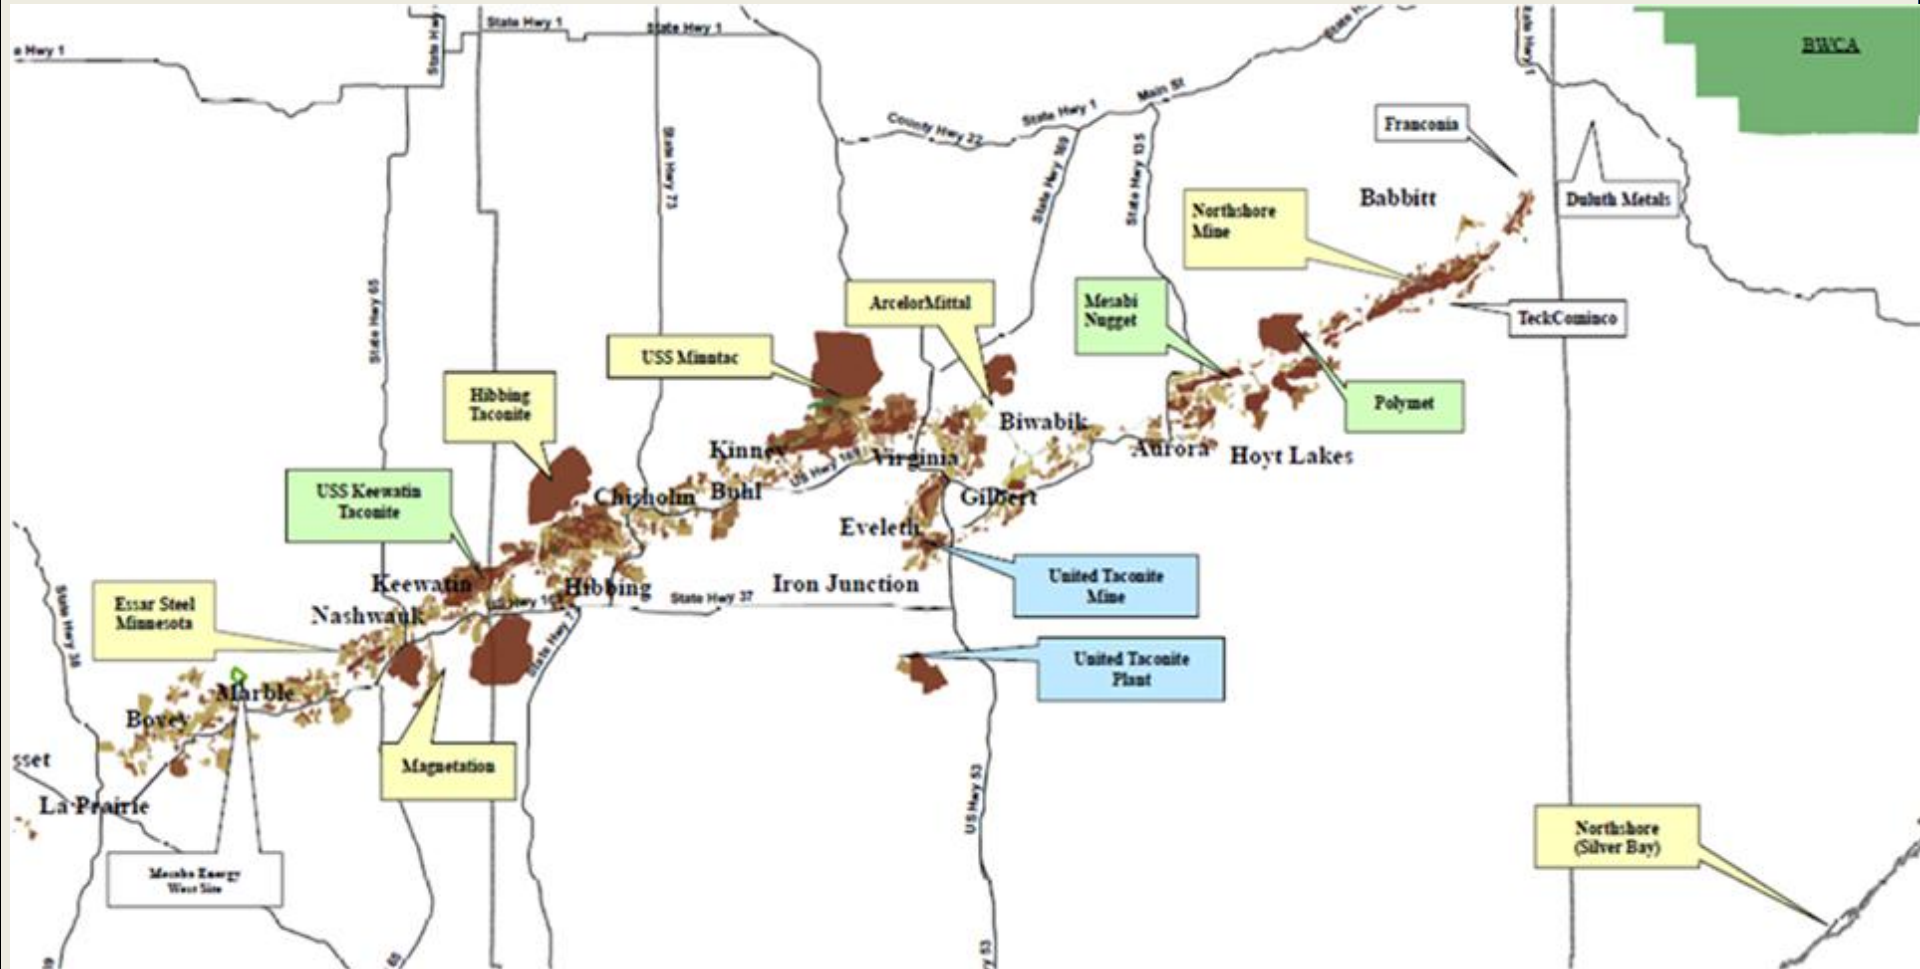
e Hwy 1
State Hwy
State Hwy 1
State Hwy 1
State Hwy
State Hwy 1
BWCA
County Hwy 22
State Hwy 1
Main St
Franconia
State Hwy 169
State Hwy 135
Duluth Metals
State Hwy 73
Babbitt
Northshore Mine
State Hwy 65
ArcelorMittal
Mesabi Nugget
TeckCominco
USS Minntac
Hibbing Taconite
Polymet
Biwabik
Kinney
Virginia
Aurora
Hoyt Lakes
US Hwy 169
USS Keewatin Taconite
Chisholm
Buhl
Gilbert
Eveleth
Keewatin
Hibbing
State Hwy 37
Iron Junction
United Taconite Mine
Essar Steel Minnesota
Nashwauk
US Hwy 169
State Hwy 73
State Hwy 38
United Taconite Plant
Marble
Bovey
sset
Magnetation
US Hwy 53
La Prairie
Mesaba Energy West Site
Northshore (Silver Bay)
65
US Hwy 53